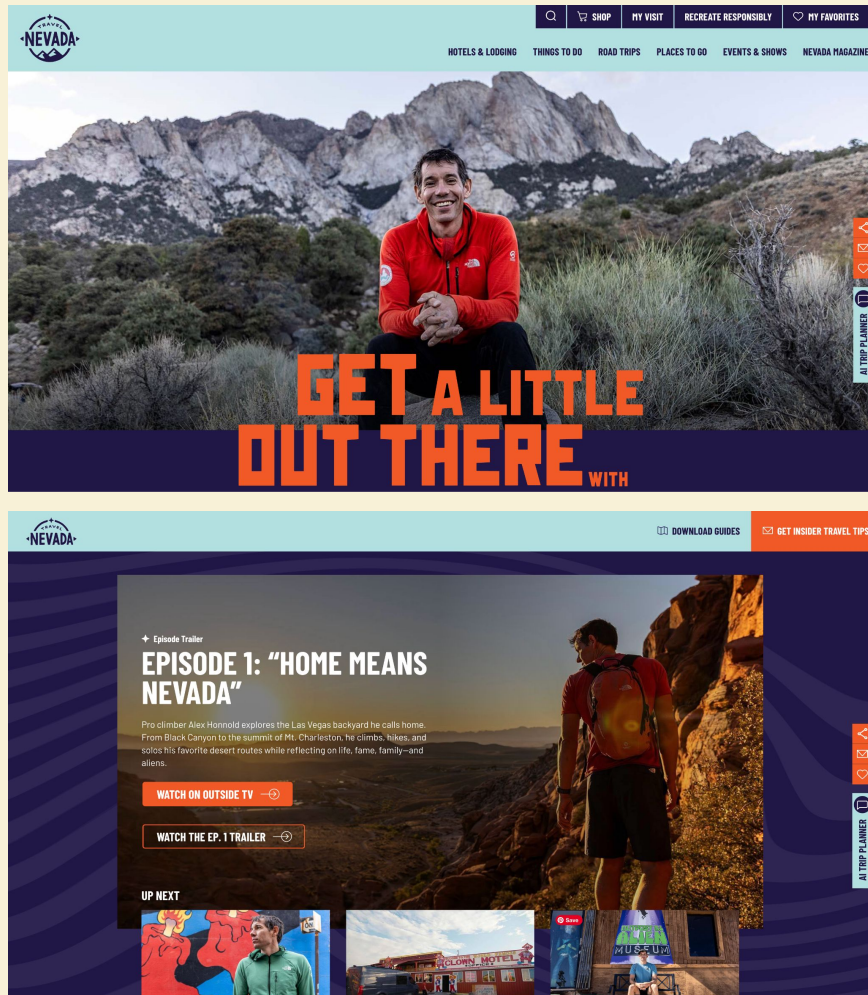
TRAVEL NEVADA

SHOP MY VISIT RECREATE RESPONSIBLY MY FAVORITES

HOTELS & LODGING THINGS TO DO ROAD TRIPS PLACES TO GO EVENTS & SHOWS NEVADA MAGAZINE

AI TRIP PLANNER

GET A LITTLE OUT THERE WITH

TRAVEL NEVADA

DOWNLOAD GUIDES GET INSIDER TRAVEL TIPS

Episode Trailer

EPISODE 1: "HOME MEANS NEVADA"

Pro climber Alex Honnold explores the Las Vegas backyard he calls home. From Black Canyon to the summit of Mt. Charleston, he climbs, hikes, and solos his favorite desert routes while reflecting on life, fame, family—and aliens.

WATCH ON OUTSIDE TV

WATCH THE EP. 1 TRAILER

UP NEXT

CLOWN MOTEL

Save

ALIEN MUSEUM

AI TRIP PLANNER